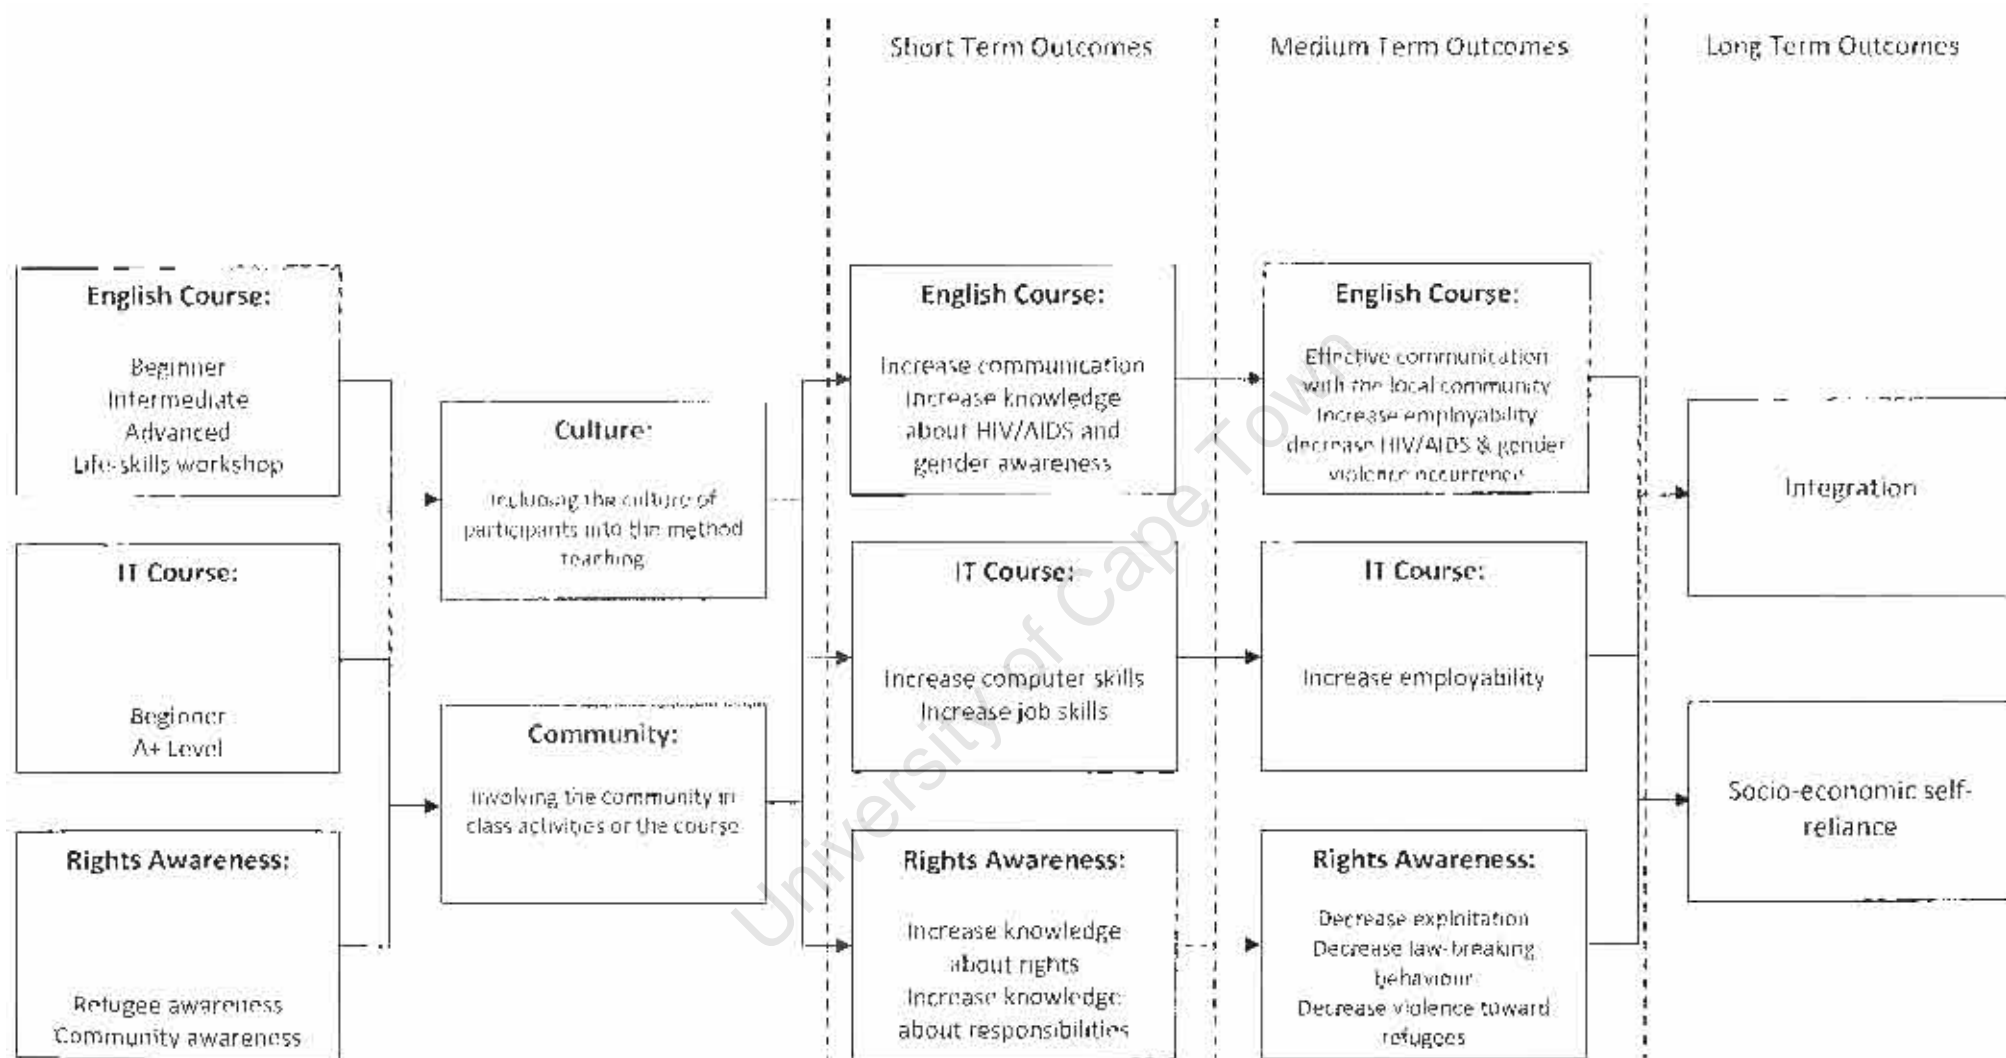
Short Term Outcomes

Medium Term Outcomes

Long Term Outcomes

English Course:

Beginner
Intermediate
Advanced
Life-skills workshop

IT Course:

Beginner
A+ Level

Rights Awareness:

Refugee awareness
Community awareness

Culture:

Including the culture of participants into the method teaching

Community:

Involving the community in class activities or the course

English Course:

Increase communication
Increase knowledge about HIV/AIDS and gender awareness

IT Course:

Increase computer skills
Increase job skills

Rights Awareness:

Increase knowledge about rights
Increase knowledge about responsibilities

English Course:

Effective communication with the local community
Increase employability
decrease HIV/AIDS & gender violence occurrence

IT Course:

Increase employability

Rights Awareness:

Decrease exploitation
Decrease law-breaking behaviour
Decrease violence toward refugees

Integration

Socio-economic self-reliance

University of Cape Town